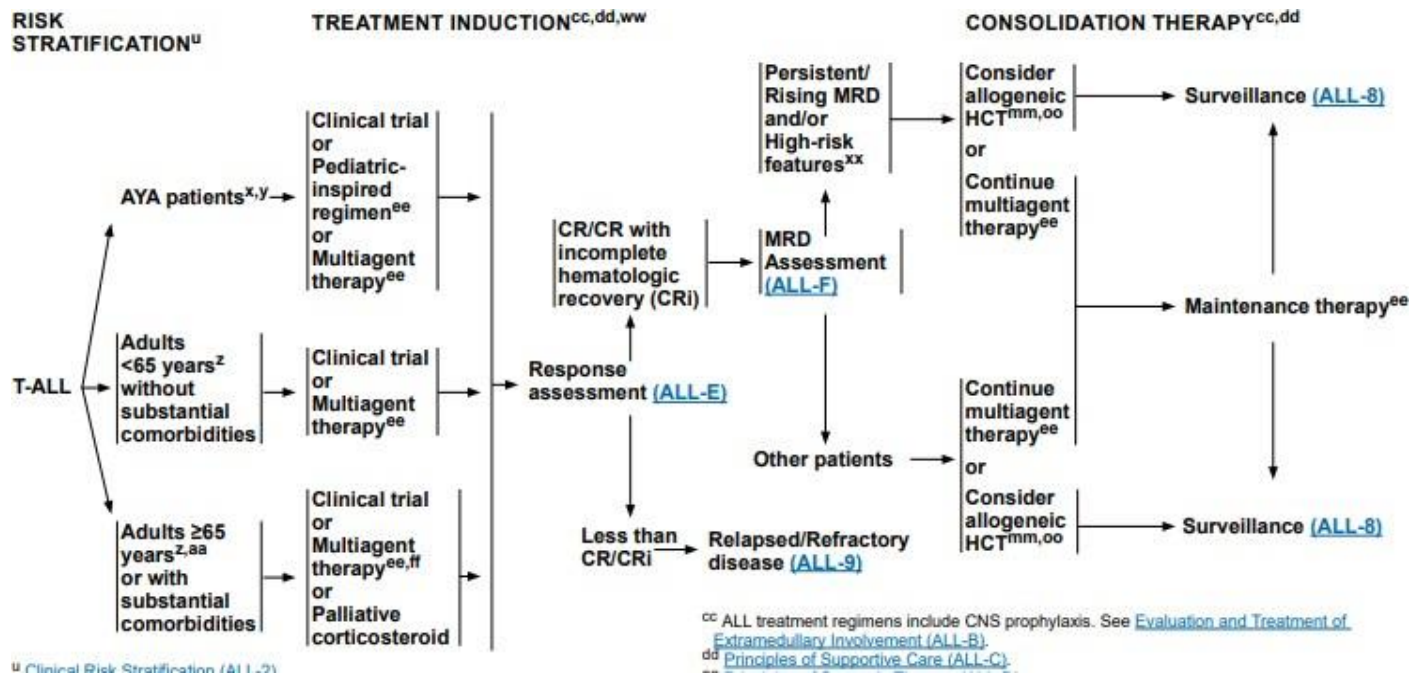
RISK STRATIFICATION$^{u}$

TREATMENT INDUCTION$^{cc,dd,ww}$

CONSOLIDATION THERAPY$^{cc,dd}$

T-ALL

AYA patients$^{x,y}$

Clinical trial or Pediatric-inspired regimen$^{ee}$ or Multiagent therapy$^{ee}$

Adults <65 years$^{z}$ without substantial comorbidities

Clinical trial or Multiagent therapy$^{ee}$

Adults ≥65 years$^{z,aa}$ or with substantial comorbidities

Clinical trial or Multiagent therapy$^{ee,ff}$ or Palliative corticosteroid

Response assessment (ALL-E)

CR/CR with incomplete hematologic recovery (CRi)

Less than CR/CRi

Relapsed/Refractory disease (ALL-9)

MRD Assessment (ALL-F)

Persistent/ Rising MRD and/or High-risk features$^{xx}$

Other patients

Consider allogeneic HCT$^{mm,oo}$ or Continue multiagent therapy$^{ee}$

Surveillance (ALL-8)

Maintenance therapy$^{ee}$

Continue multiagent therapy$^{ee}$ or Consider allogeneic HCT$^{mm,oo}$

Surveillance (ALL-8)

$^{u}$ Clinical Risk Stratification (ALL-2)

$^{cc}$ ALL treatment regimens include CNS prophylaxis. See Evaluation and Treatment of Extramedullary Involvement (ALL-B).

$^{dd}$ Principles of Supportive Care (ALL-C).

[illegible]